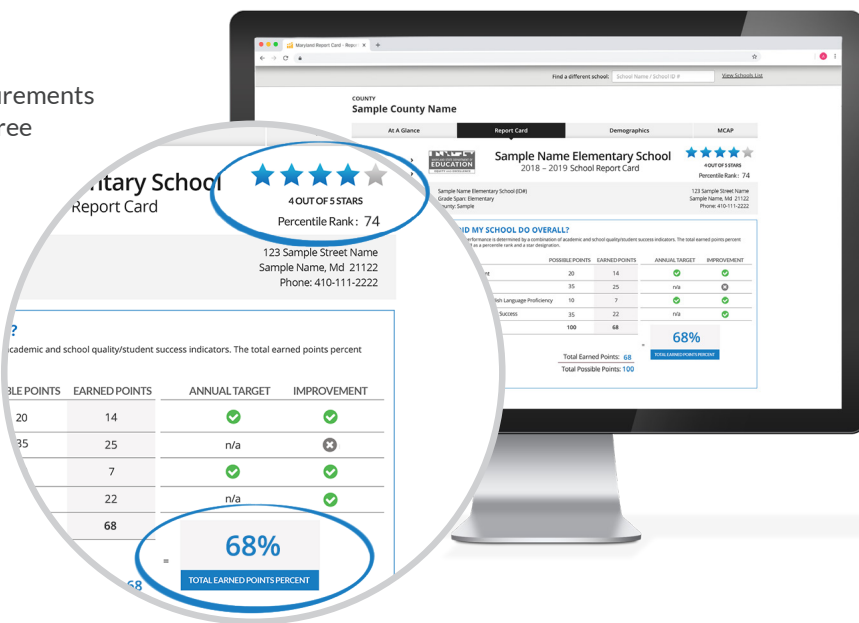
urements
ree

ntary School
Report Card

4 OUT OF 5 STARS
Percentile Rank : 74

123 Sample Street Name
Sample Name, Md 21122
Phone: 410-111-2222

?
academic and school quality/student success indicators. The total earned points percent

| BLE POINTS | EARNED POINTS | ANNUAL TARGET | IMPROVEMENT |
|---|---|---|---|
| 20 | 14 | | |
| 35 | 25 | n/a | |
| | 7 | | |
| | 22 | n/a | |
| | 68 | | |

=
68%
TOTAL EARNED POINTS PERCENT

68

Maryland Report Card - Repor ×

Find a different school: School Name / School ID # View Schools List

COUNTY
Sample County Name

At A Glance | Report Card | Demographics | MCAP

EDUCATION

Sample Name Elementary School
2018 – 2019 School Report Card

4 OUT OF 5 STARS
Percentile Rank : 74

Sample Name Elementary School (ID#)
Grade Span: Elementary
County: Sample

123 Sample Street Name
Sample Name, Md 21122
Phone: 410-111-2222

ID MY SCHOOL DO OVERALL?
performance is determined by a combination of academic and school quality/student success indicators. The total earned points percent as a percentile rank and a star designation.

| | POSSIBLE POINTS | EARNED POINTS | ANNUAL TARGET | IMPROVEMENT |
|---|---|---|---|---|
| t | 20 | 14 | | |
| | 35 | 25 | n/a | |
| lish Language Proficiency | 10 | 7 | | |
| Success | 35 | 22 | n/a | |
| | 100 | 68 | | |

=
68%
TOTAL EARNED POINTS PERCENT

Total Earned Points: 68
Total Possible Points: 100